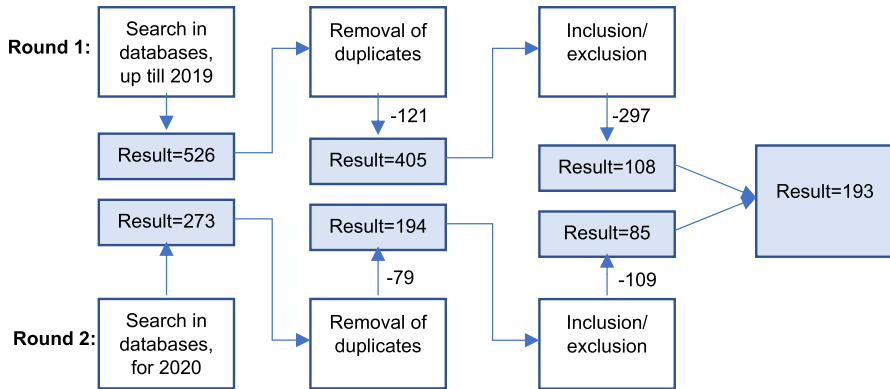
Round 1:

Search in databases, up till 2019

Result=526

Removal of duplicates

-121

Result=405

Inclusion/ exclusion

-297

Result=108

Result=193

Result=273

Result=194

Result=85

-79

-109

Round 2:

Search in databases, for 2020

Removal of duplicates

Inclusion/ exclusion